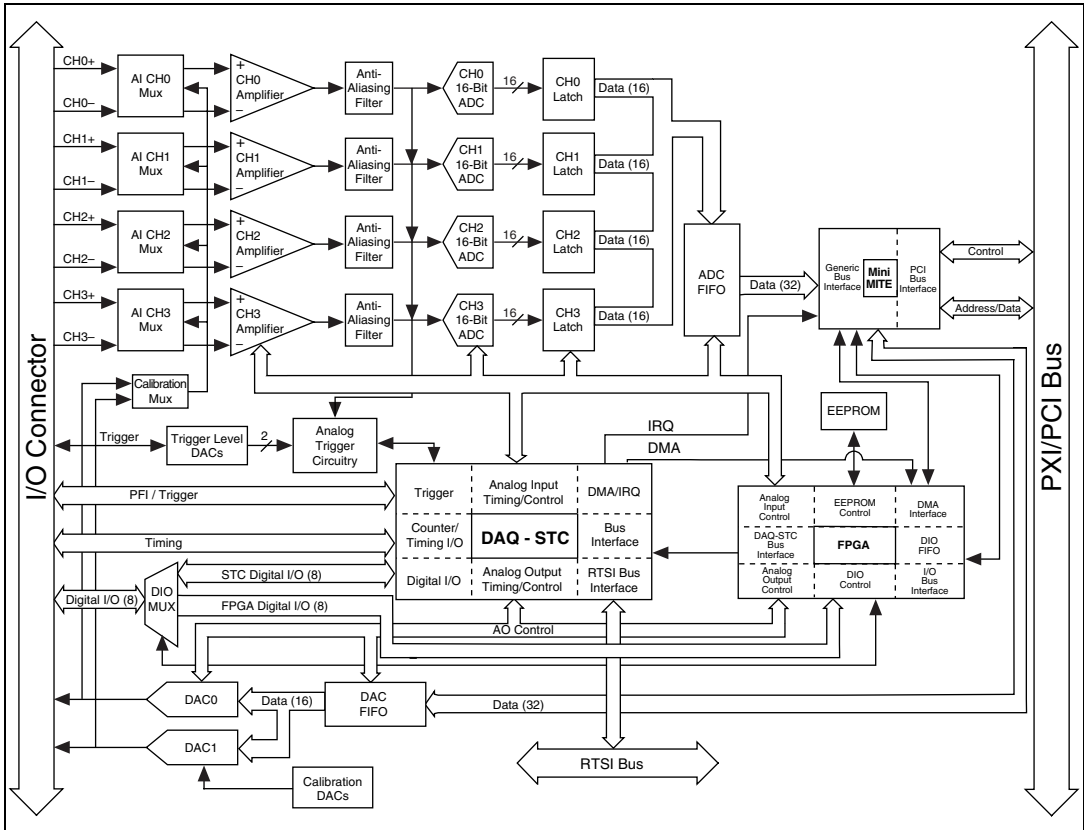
I/O Connector

CH0+
CH0–
AI CH0 Mux
+ CH0 Amplifier –
Anti-Aliasing Filter
CH0 16-Bit ADC
16
CH0 Latch
Data (16)

CH1+
CH1–
AI CH1 Mux
+ CH1 Amplifier –
Anti-Aliasing Filter
CH1 16-Bit ADC
16
CH1 Latch
Data (16)

CH2+
CH2–
AI CH2 Mux
+ CH2 Amplifier –
Anti-Aliasing Filter
CH2 16-Bit ADC
16
CH2 Latch
Data (16)

CH3+
CH3–
AI CH3 Mux
+ CH3 Amplifier –
Anti-Aliasing Filter
CH3 16-Bit ADC
16
CH3 Latch
Data (16)

ADC FIFO
Data (32)

Generic Bus Interface
Mini MITE
PCI Bus Interface
Control
Address/Data

PXI/PCI Bus

Calibration Mux
Trigger
Trigger Level DACs
2
Analog Trigger Circuitry
IRQ
DMA
EEPROM

PFI / Trigger
Timing
STC Digital I/O (8)
Digital I/O (8)
DIO MUX
FPGA Digital I/O (8)

| Trigger | Analog Input Timing/Control | DMA/IRQ |
|---|---|---|
| Counter/ Timing I/O | DAQ - STC | Bus Interface |
| Digital I/O | Analog Output Timing/Control | RTSI Bus Interface |

| Analog Input Control | EEPROM Control | DMA Interface |
|---|---|---|
| DAQ-STC Bus Interface | FPGA | DIO FIFO |
| Analog Output Control | DIO Control | I/O Bus Interface |

AO Control
DAC0
Data (16)
DAC FIFO
Data (32)
DAC1
Calibration DACs
RTSI Bus